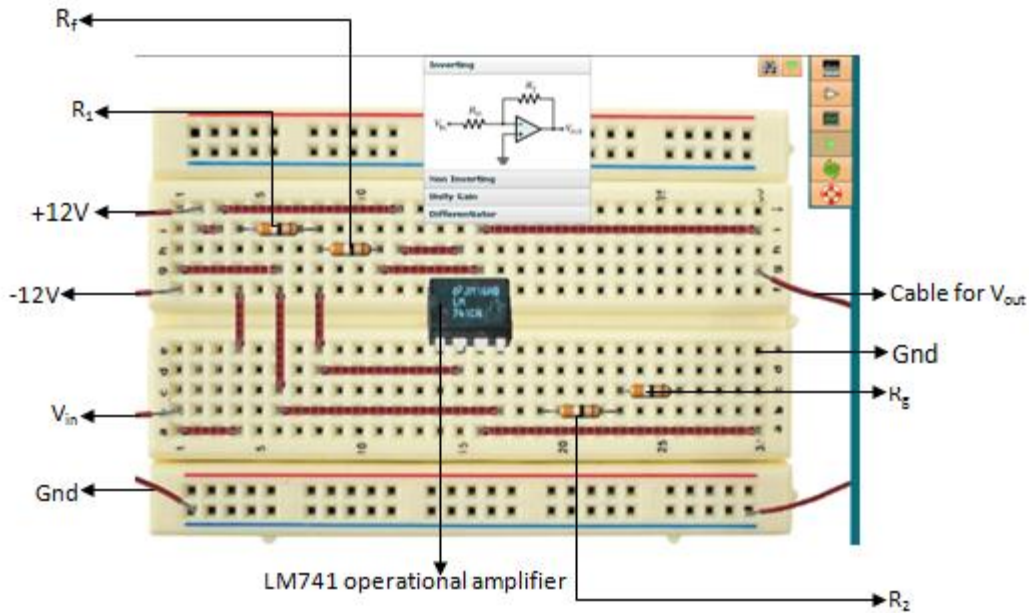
$R_f$

$R_1$

Inverting

$R_f$

$V_{in}$ $R_{in}$

$V_{out}$

Non Inverting

Unity Gain

Differentiator

+12V

-12V

$V_{in}$

Gnd

LM741 operational amplifier

Cable for $V_{out}$

Gnd

$R_g$

$R_2$

1 5 10 15 20 25 30

j i h g f

e d c b a

1 5 10 15 20 25 30